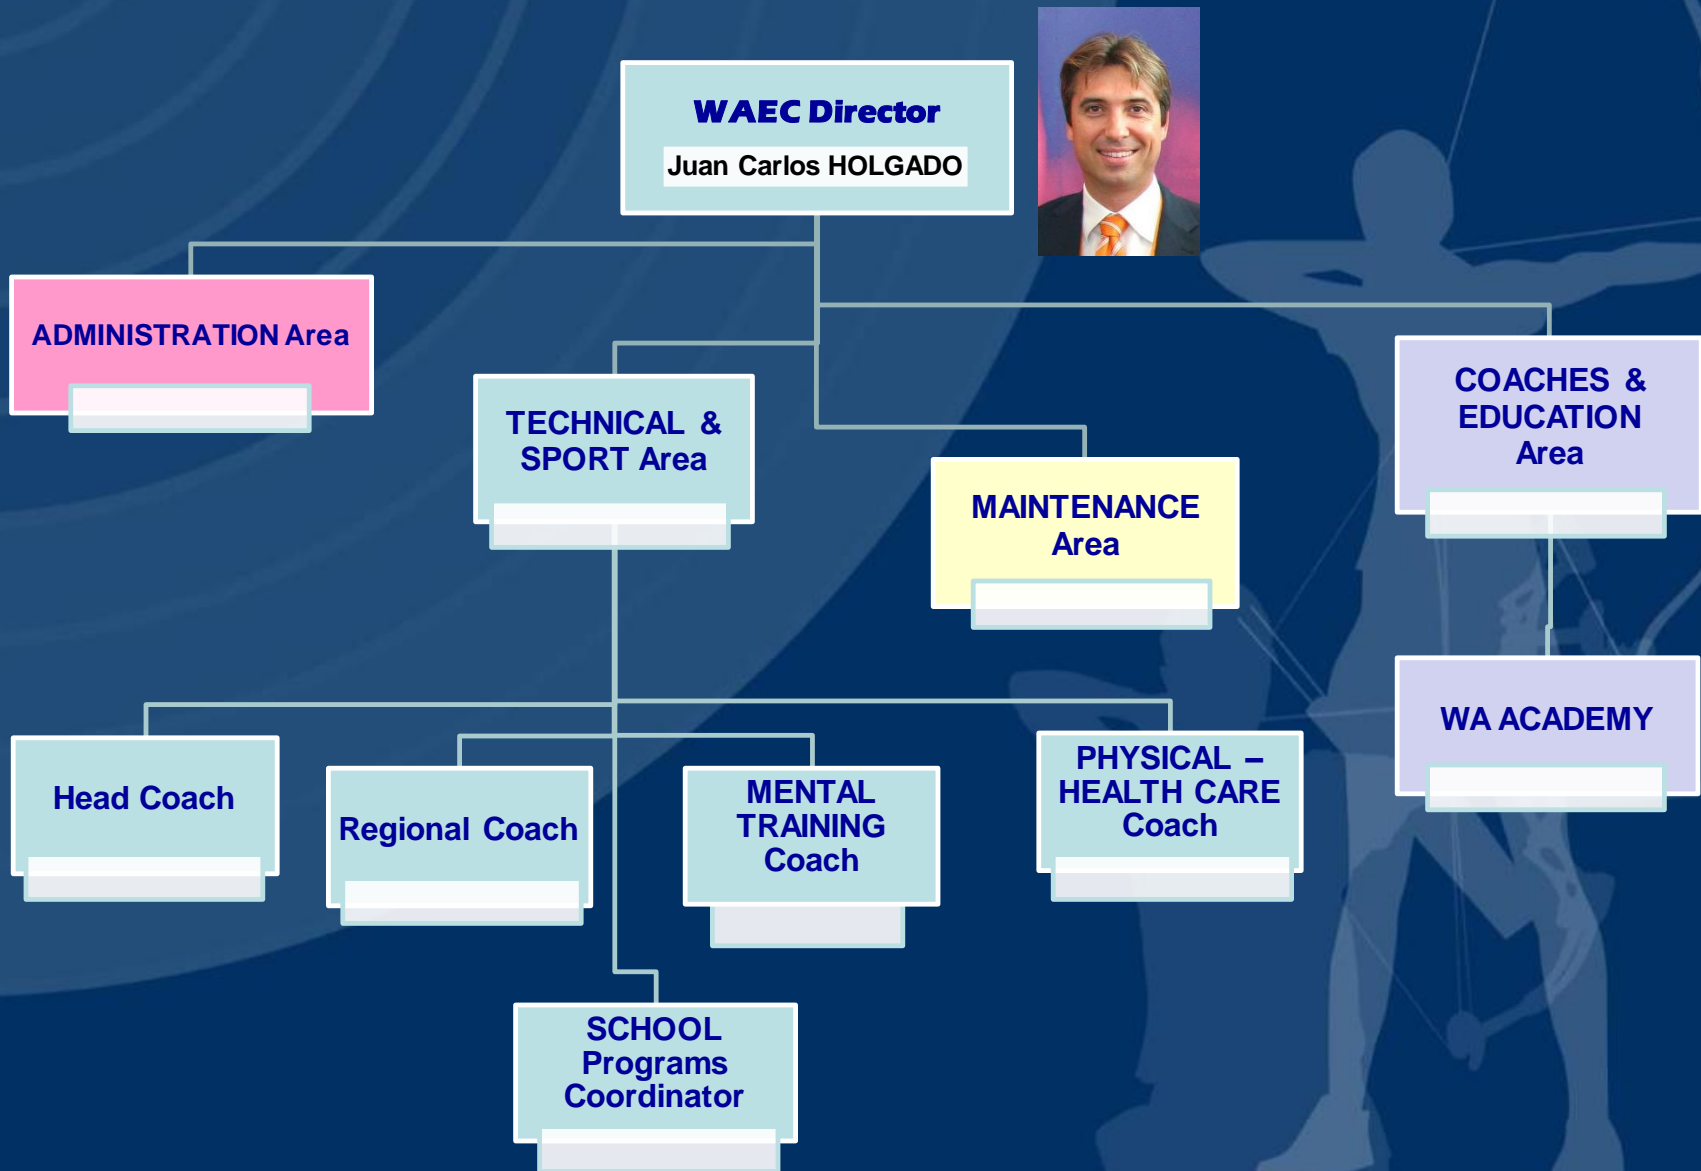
WAEC Director

Juan Carlos HOLGADO

ADMINISTRATION Area

TECHNICAL & SPORT Area

MAINTENANCE Area

COACHES & EDUCATION Area

WA ACADEMY

Head Coach

Regional Coach

MENTAL TRAINING Coach

PHYSICAL – HEALTH CARE Coach

SCHOOL Programs Coordinator